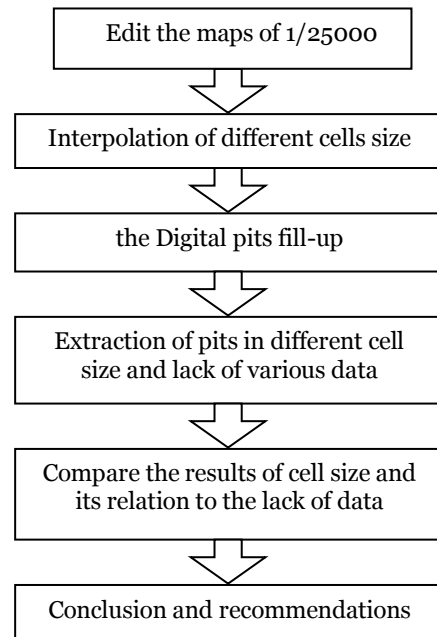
Edit the maps of 1/25000

Interpolation of different cells size

the Digital pits fill-up

Extraction of pits in different cell size and lack of various data

Compare the results of cell size and its relation to the lack of data

Conclusion and recommendations